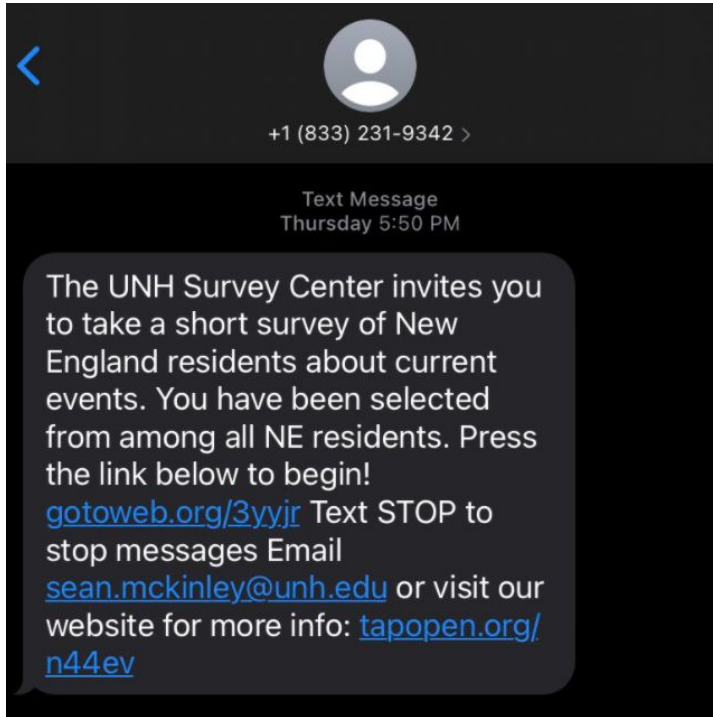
+1 (833) 231-9342 >

Text Message
Thursday 5:50 PM

The UNH Survey Center invites you to take a short survey of New England residents about current events. You have been selected from among all NE residents. Press the link below to begin! gotoweb.org/3yyjr Text STOP to stop messages Email sean.mckinley@unh.edu or visit our website for more info: tapopen.org/n44ev